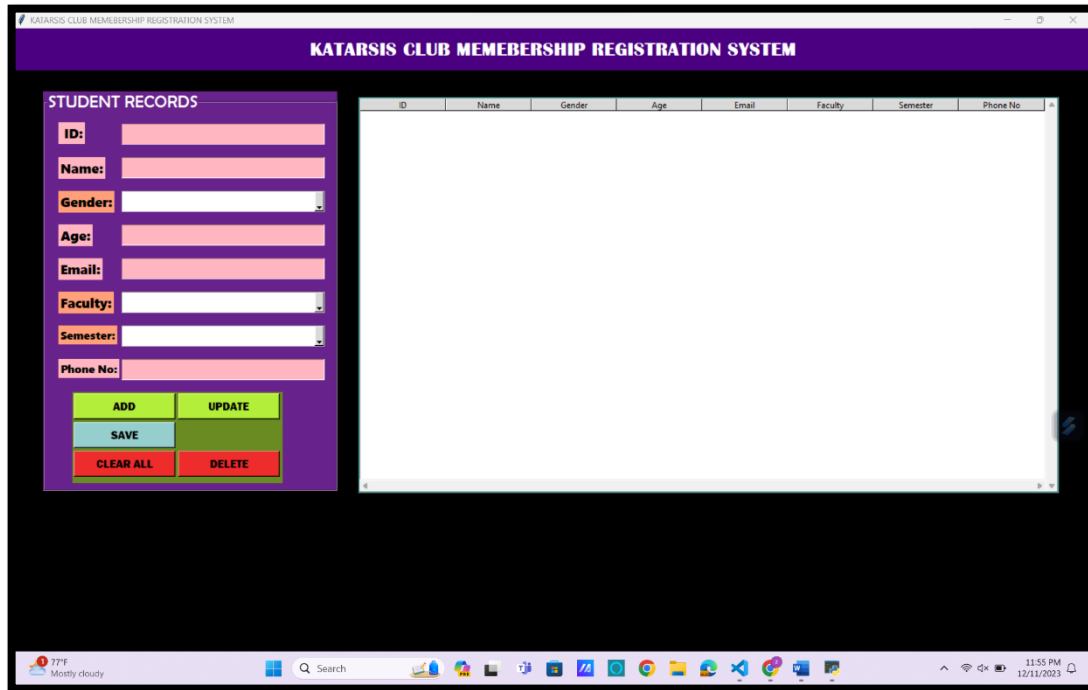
KATARSIS CLUB MEMEBERSHIP REGISTRATION SYSTEM

KATARSIS CLUB MEMEBERSHIP REGISTRATION SYSTEM

STUDENT RECORDS

ID:

Name:

Gender:

Age:

Email:

Faculty:

Semester:

Phone No:

ADD

UPDATE

SAVE

CLEAR ALL

DELETE

| ID | Name | Gender | Age | Email | Faculty | Semester | Phone No |
|---|---|---|---|---|---|---|---|

1 77°F
Mostly cloudy

Search

11:55 PM
12/11/2023